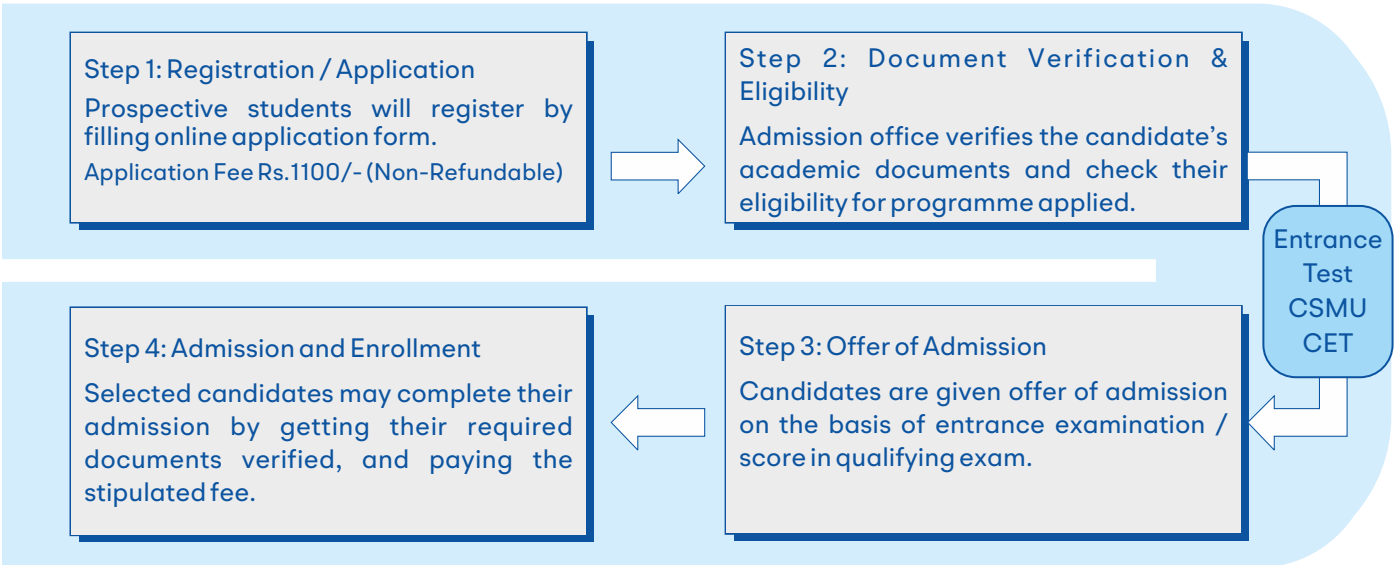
Step 1: Registration / Application

Prospective students will register by filling online application form.

Application Fee Rs.1100/- (Non-Refundable)

Step 2: Document Verification & Eligibility

Admission office verifies the candidate's academic documents and check their eligibility for programme applied.

Entrance Test CSMU CET

Step 3: Offer of Admission

Candidates are given offer of admission on the basis of entrance examination / score in qualifying exam.

Step 4: Admission and Enrollment

Selected candidates may complete their admission by getting their required documents verified, and paying the stipulated fee.